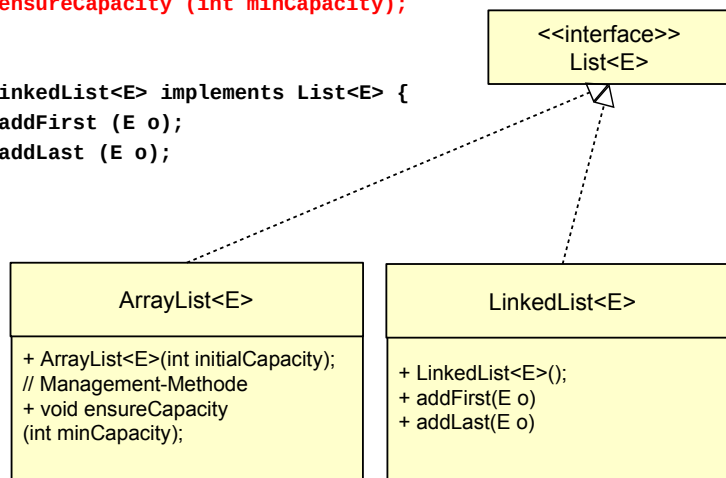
ensureCapacity (int minCapacity);

inkedList<E> implements List<E> {
addFirst (E o);
addLast (E o);

<<interface>>
List<E>

ArrayList<E>

+ ArrayList<E>(int initialCapacity);
// Management-Methode
+ void ensureCapacity
(int minCapacity);

LinkedList<E>

+ LinkedList<E>();
+ addFirst(E o)
+ addLast(E o)